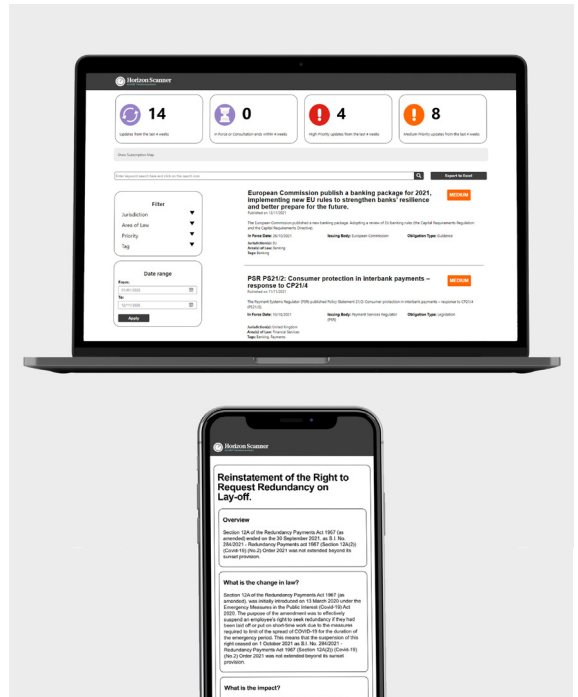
Horizon Scanner

14
Updates from the last 4 weeks

0
In Force or Consultation ends within 4 weeks

4
High Priority updates from the last 4 weeks

8
Medium Priority updates from the last 4 weeks

Show Subscription Map

Enter keyword search here and click on the search icon

Export to Excel

Filter
Jurisdiction
Area of Law
Priority
Tag

Date range
From:
To:
Apply

European Commission publish a banking package for 2021, implementing new EU rules to strengthen banks' resilience and better prepare for the future.
MEDIUM
Published on 13/11/2021

The European Commission published a new banking package. Adopting a review of EU banking rules (the Capital Requirements Regulation and the Capital Requirements Directive).

In Force Date: 30/10/2021
Issuing Body: European Commission
Obligation Type: Guidance
Jurisdiction(s): EU
Area(s) of Law: Banking
Tags: Banking

PSR PS21/2: Consumer protection in interbank payments – response to CP21/4
MEDIUM
Published on 11/11/2021

The Payment Systems Regulator (PSR) published Policy Statement 21/2: Consumer protection in interbank payments – response to CP21/4 (PS21/2).

In Force Date: 10/10/2021
Issuing Body: Payment Services Regulator (PSR)
Obligation Type: Legislation
Jurisdiction(s): United Kingdom
Area(s) of Law: Financial Services
Tags: Banking, Payments

Horizon Scanner

Reinstatement of the Right to Request Redundancy on Lay-off.

Overview

Section 12A of the Redundancy Payments Act 1967 (as amended) ended on the 30 September 2021, as S.I. No. 284/2021 - Redundancy Payments Act 1967 (Section 12A(2)) (Covid-19) (No.2) Order 2021 was not extended beyond its sunset provision.

What is the change in law?

Section 12A of the Redundancy Payments Act 1967 (as amended), was initially introduced on 13 March 2020 under the Emergency Measures in the Public Interest (Covid-19) Act 2020. The purpose of the amendment was to effectively suspend an employee's right to seek redundancy if they had been laid off or put on short-time work due to the measures required to limit the spread of COVID-19 for the duration of the emergency period. This means that the suspension of this right ceased on 1 October 2021 as S.I. No. 284/2021 - Redundancy Payments Act 1967 (Section 12A(2)) (Covid-19) (No.2) Order 2021 was not extended beyond its sunset provision.

What is the impact?